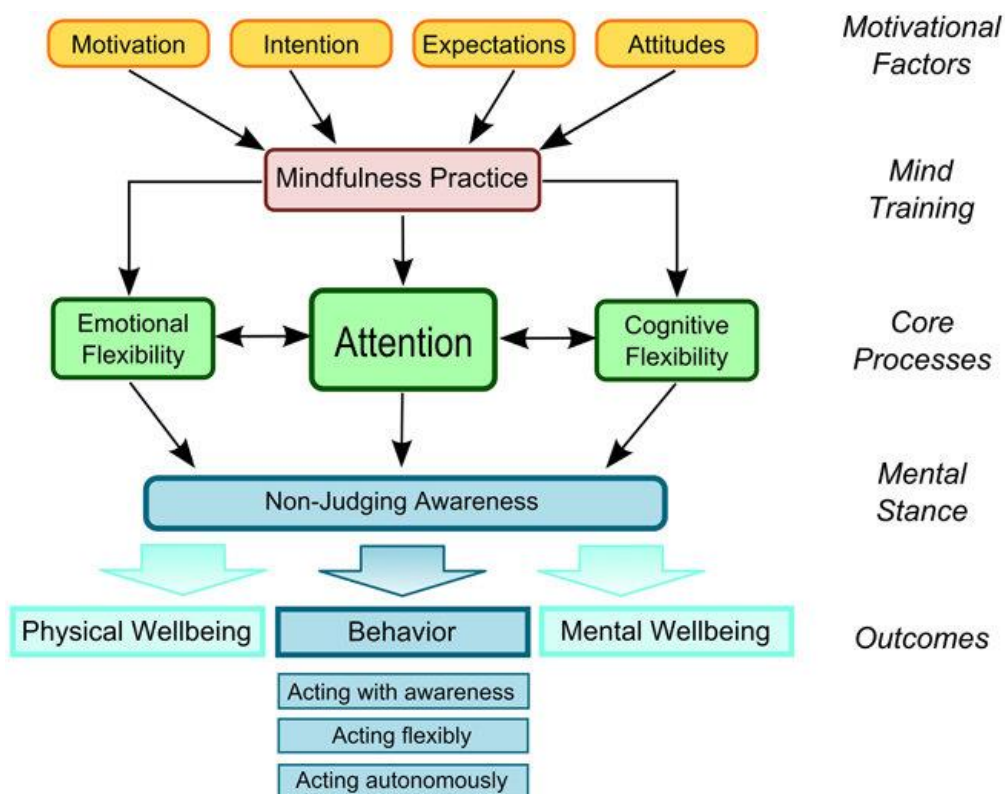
Motivation

Intention

Expectations

Attitudes

Motivational Factors

Mindfulness Practice

Mind Training

Emotional Flexibility

Attention

Cognitive Flexibility

Core Processes

Non-Judging Awareness

Mental Stance

Physical Wellbeing

Behavior

Mental Wellbeing

Outcomes

Acting with awareness

Acting flexibly

Acting autonomously